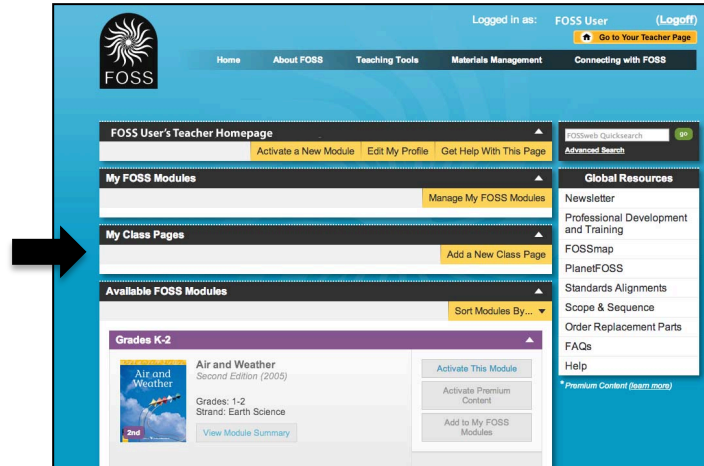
FOSS

Logged in as: FOSS User (Logoff)

Go to Your Teacher Page

Home About FOSS Teaching Tools Materials Management Connecting with FOSS

FOSS User's Teacher Homepage

Activate a New Module Edit My Profile Get Help With This Page

My FOSS Modules

Manage My FOSS Modules

My Class Pages

Add a New Class Page

Available FOSS Modules

Sort Modules By...

Grades K-2

Air and Weather

Air and Weather
Second Edition (2005)

Grades: 1-2
Strand: Earth Science

2nd

View Module Summary

Activate This Module

Activate Premium Content

Add to My FOSS Modules

FOSSweb Quicksearch go

Advanced Search

Global Resources

Newsletter

Professional Development and Training

FOSSmap

PlanetFOSS

Standards Alignments

Scope & Sequence

Order Replacement Parts

FAQs

Help

* Premium Content (learn more)